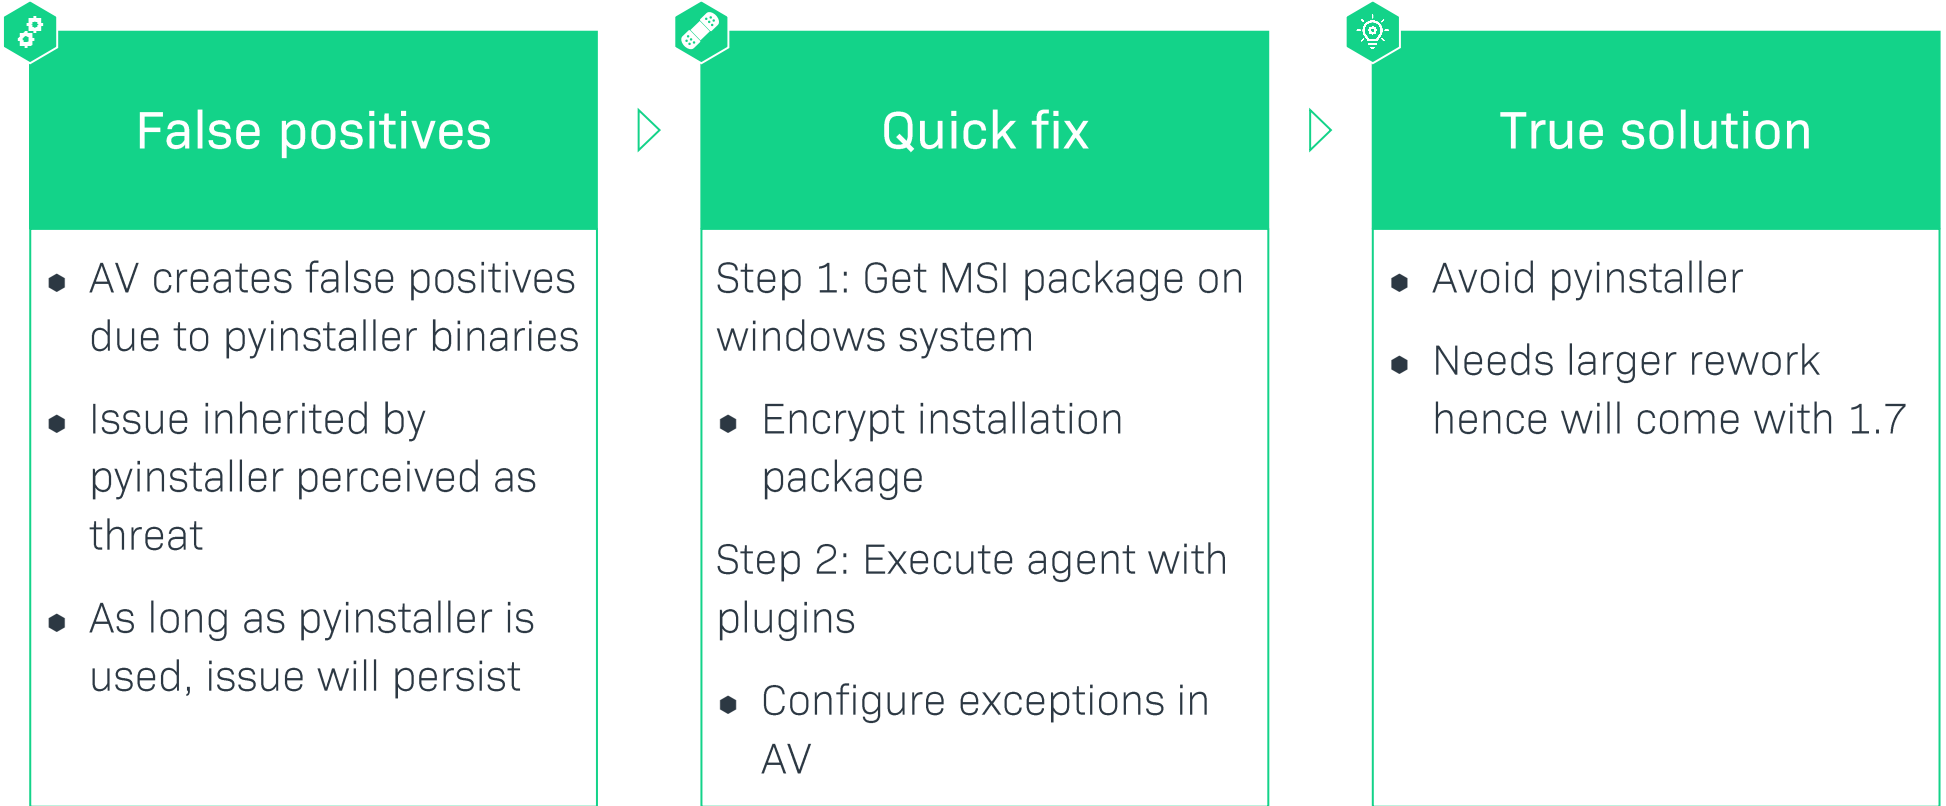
False positives

- AV creates false positives due to pyinstaller binaries
- Issue inherited by pyinstaller perceived as threat
- As long as pyinstaller is used, issue will persist

Quick fix

Step 1: Get MSI package on windows system

- Encrypt installation package

Step 2: Execute agent with plugins

- Configure exceptions in AV

True solution

- Avoid pyinstaller
- Needs larger rework hence will come with 1.7